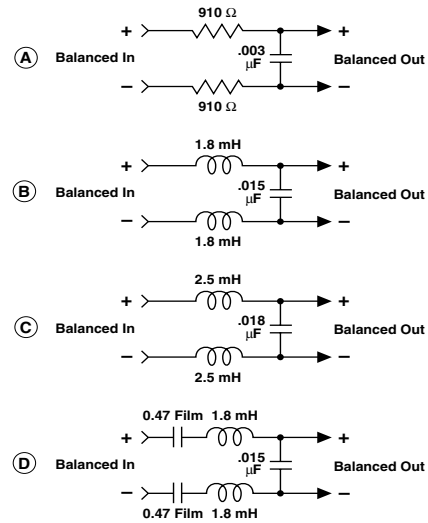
910 Ω
+
+
A
Balanced In
.003 μF
Balanced Out
−
−
910 Ω

1.8 mH
+
+
B
Balanced In
.015 μF
Balanced Out
−
−
1.8 mH

2.5 mH
+
+
C
Balanced In
.018 μF
Balanced Out
−
−
2.5 mH

0.47 Film 1.8 mH
+
+
D
Balanced In
.015 μF
Balanced Out
−
−
0.47 Film 1.8 mH